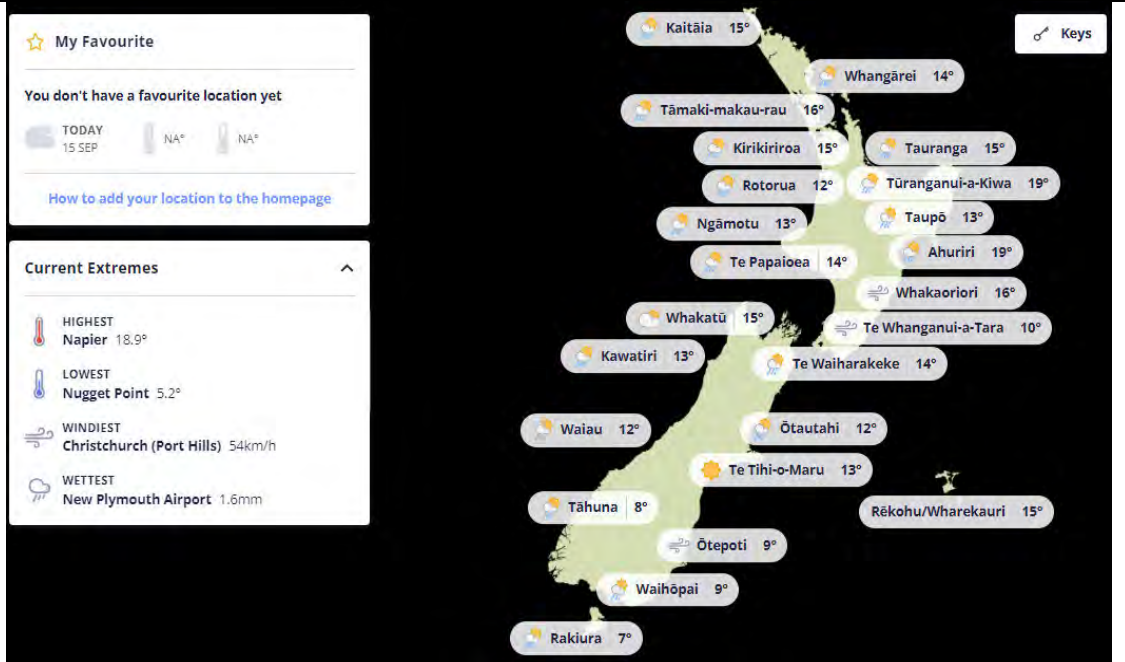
My Favourite

You don't have a favourite location yet

TODAY
15 SEP
NA°
NA°

How to add your location to the homepage

Current Extremes

HIGHEST
Napier 18.9°

LOWEST
Nugget Point 5.2°

WINDIEST
Christchurch (Port Hills) 54km/h

WETTEST
New Plymouth Airport 1.6mm

Keys

Kaitāia 15°
Whangārei 14°
Tāmaki-makau-rau 16°
Kirikiriroa 15°
Tauranga 15°
Rotorua 12°
Tūranganui-a-Kiwa 19°
Ngāmotu 13°
Taupō 13°
Ahuriri 19°
Te Papaioea 14°
Whakaoriori 16°
Whakatū 15°
Te Whanganui-a-Tara 10°
Kawatiri 13°
Te Waiharakeke 14°
Waiau 12°
Ōtautahi 12°
Te Tihi-o-Maru 13°
Tāhuna 8°
Rēkohu/Wharekauri 15°
Ōtepoti 9°
Waihōpai 9°
Rakiura 7°